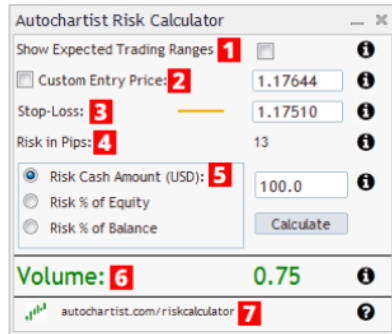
Autochartist Risk Calculator
Show Expected Trading Ranges 1
Custom Entry Price: 2 1.17644
Stop-Loss: 3 1.17510
Risk in Pips: 4 13
Risk Cash Amount (USD): 5 100.0
Risk % of Equity
Risk % of Balance
Calculate
Volume: 6 0.75
autochartist.com/riskcalculator 7